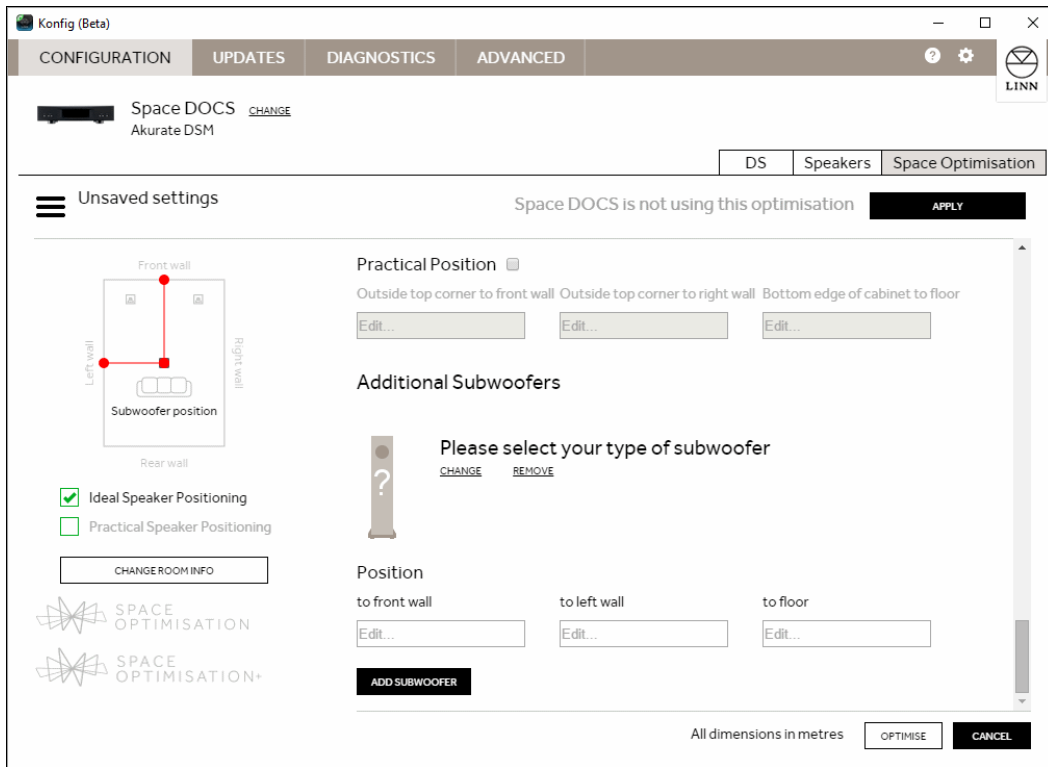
Konfig (Beta)

CONFIGURATION UPDATES DIAGNOSTICS ADVANCED

LINN

Space DOCS CHANGE
Akurate DSM

DS Speakers Space Optimisation

Unsaved settings

Space DOCS is not using this optimisation

APPLY

Front wall
Left wall
Right wall
Subwoofer position
Rear wall

Ideal Speaker Positioning
Practical Speaker Positioning

CHANGE ROOM INFO

SPACE OPTIMISATION

SPACE OPTIMISATION+

Practical Position

Outside top corner to front wall Outside top corner to right wall Bottom edge of cabinet to floor

Edit... Edit... Edit...

Additional Subwoofers

?

Please select your type of subwoofer

CHANGE REMOVE

Position

to front wall to left wall to floor

Edit... Edit... Edit...

ADD SUBWOOFER

All dimensions in metres OPTIMISE CANCEL